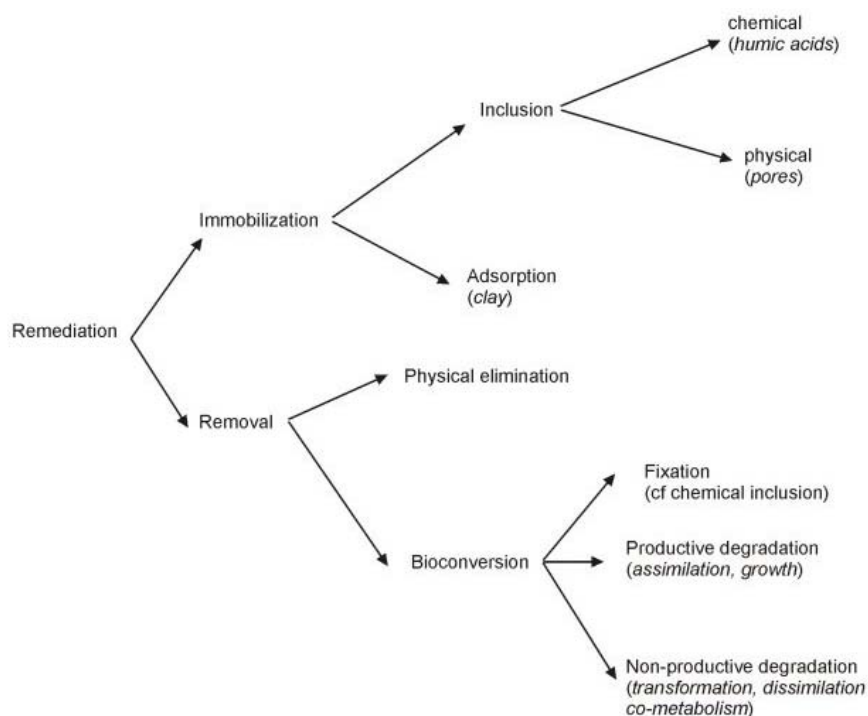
Remediation

Immobilization

Inclusion

chemical
(humic acids)

physical
(pores)

Adsorption
(clay)

Removal

Physical elimination

Bioconversion

Fixation
(cf chemical inclusion)

Productive degradation
(assimilation, growth)

Non-productive degradation
(transformation, dissimilation
co-metabolism)